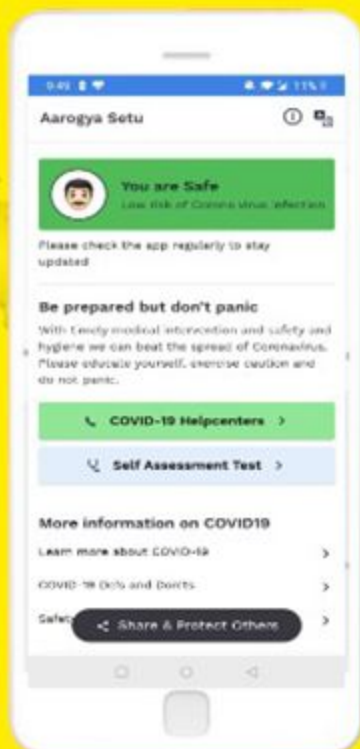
9:41 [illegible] 11%

Aarogya Setu

You are Safe
Low risk of Corona virus infection

Please check the app regularly to stay updated

Be prepared but don't panic
With timely medical intervention and safety and hygiene we can beat the spread of Coronavirus. Please educate yourself, exercise caution and do not panic.

COVID-19 Helpcenters >

Self Assessment Test >

More information on COVID19
Learn more about COVID-19 >
COVID-19 Do's and Don'ts >
Safe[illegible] >
Share & Protect Others